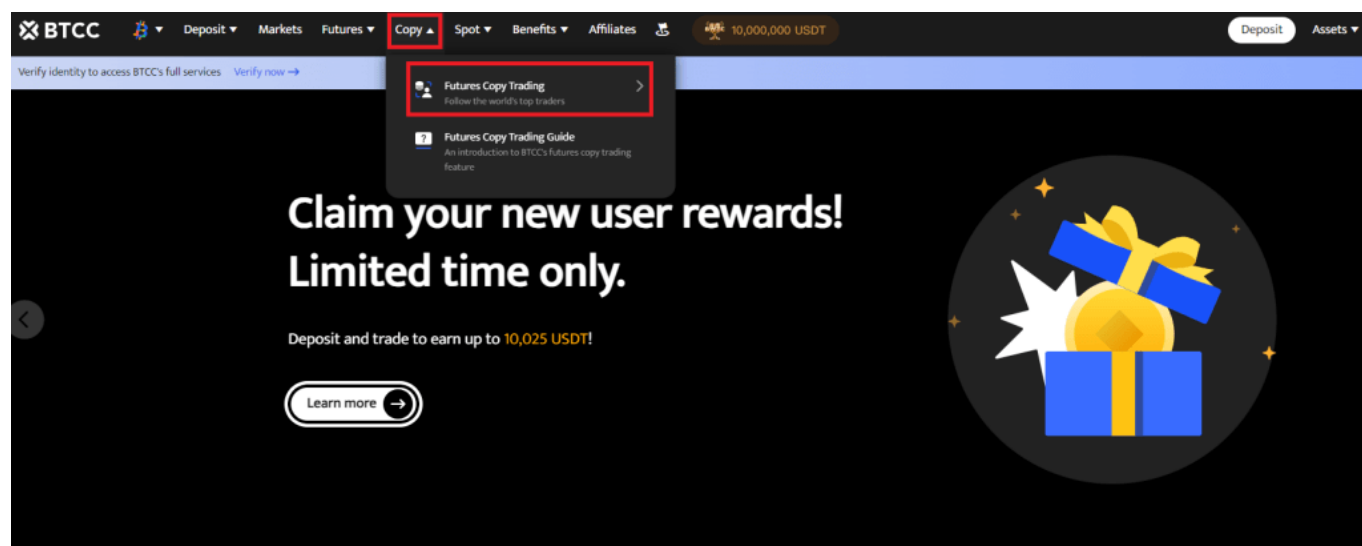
BTCC Deposit Markets Futures Copy Spot Benefits Affiliates 10,000,000 USDT Deposit Assets

Verify identity to access BTCC's full services Verify now →

Futures Copy Trading
Follow the world's top traders

Futures Copy Trading Guide
An introduction to BTCC's futures copy trading feature

Claim your new user rewards! Limited time only.

Deposit and trade to earn up to 10,025 USDT!

Learn more